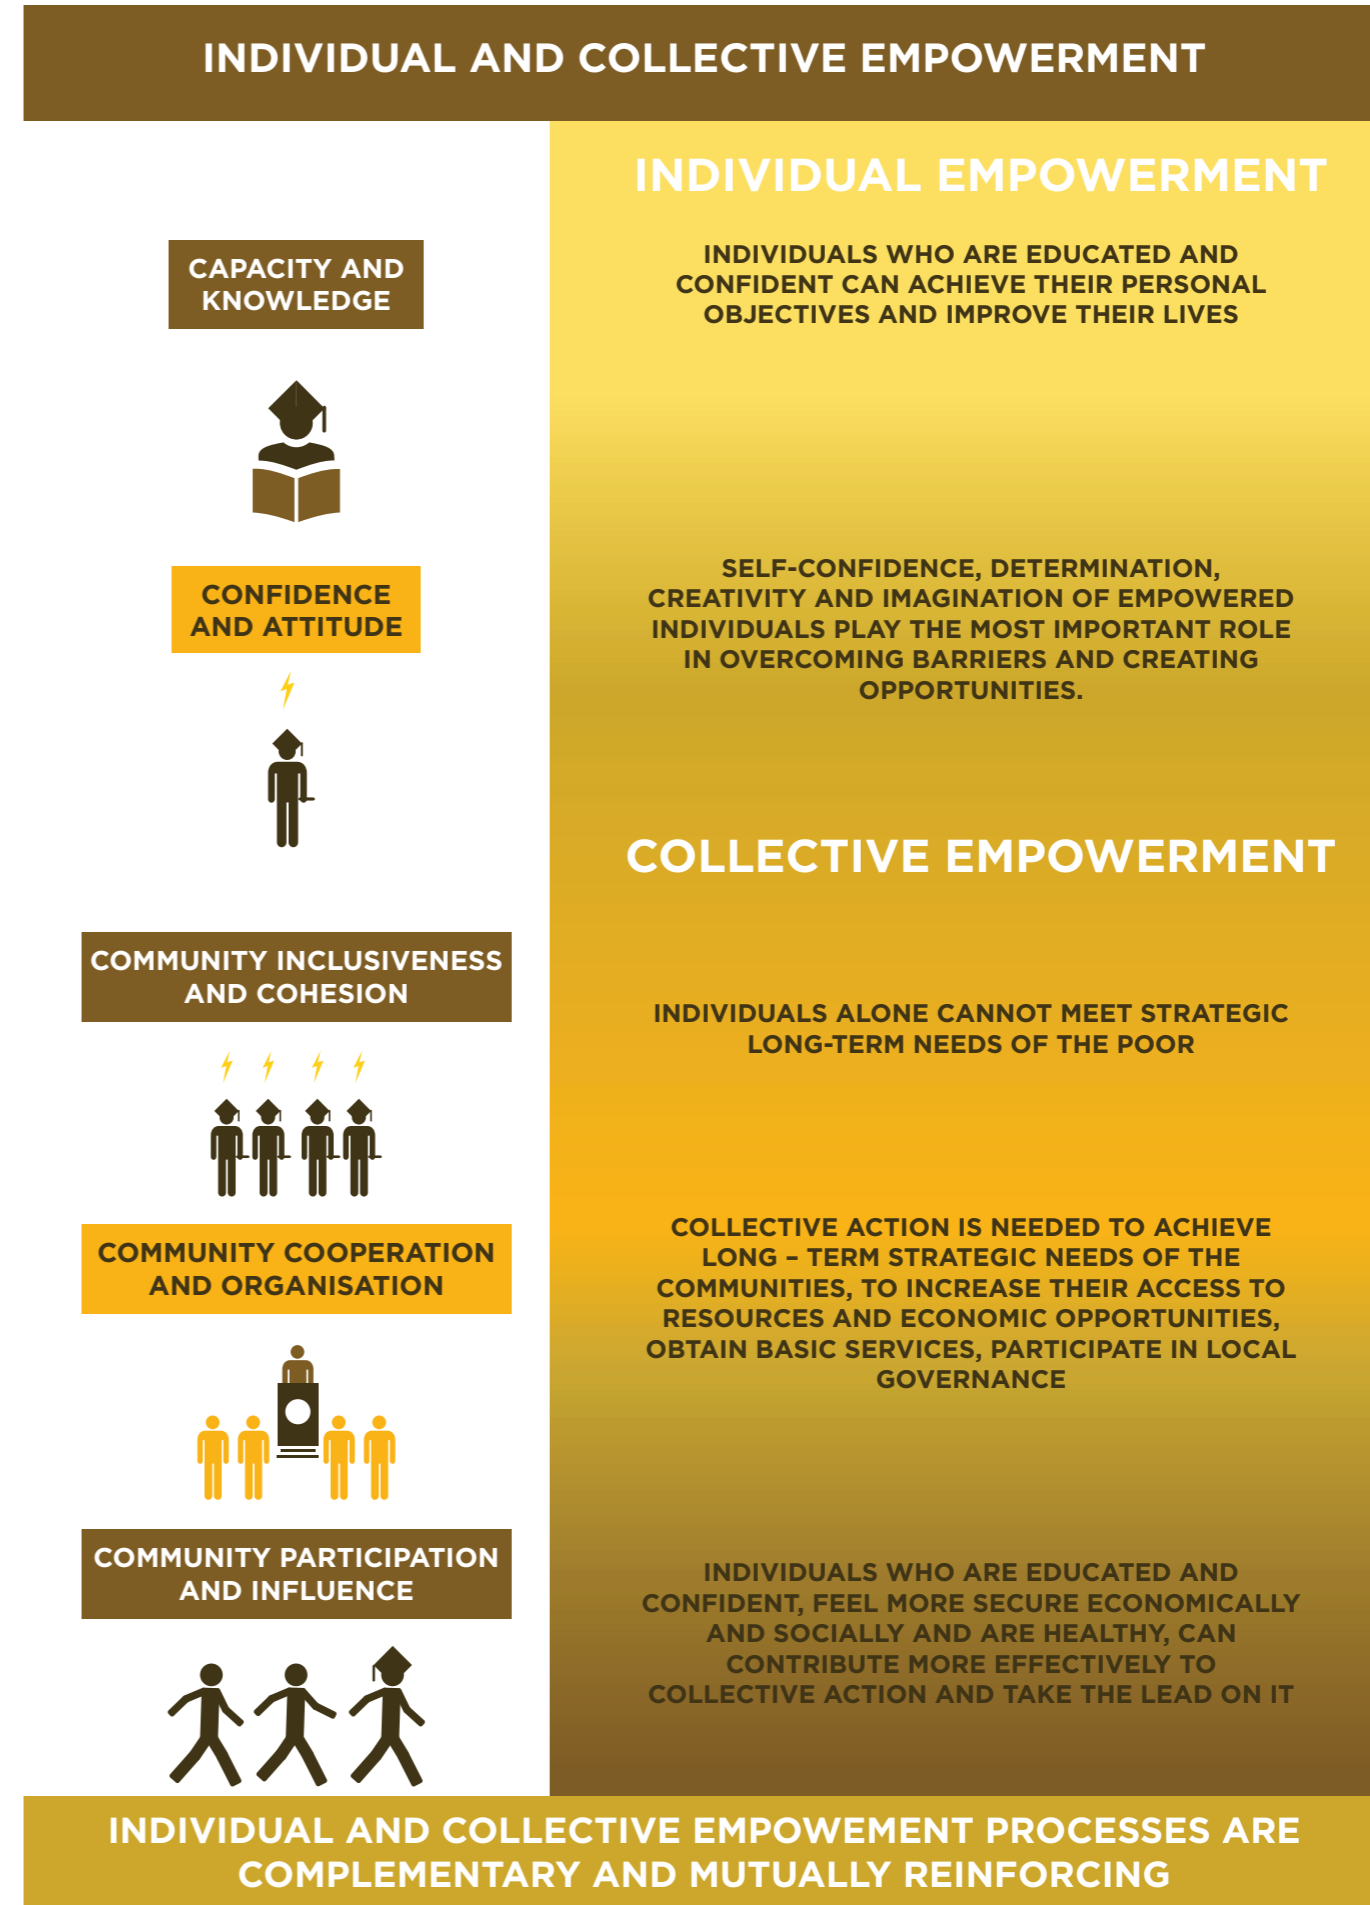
INDIVIDUAL AND COLLECTIVE EMPOWERMENT

CAPACITY AND KNOWLEDGE

CONFIDENCE AND ATTITUDE

COMMUNITY INCLUSIVENESS AND COHESION

COMMUNITY COOPERATION AND ORGANISATION

COMMUNITY PARTICIPATION AND INFLUENCE

INDIVIDUAL EMPOWERMENT

INDIVIDUALS WHO ARE EDUCATED AND CONFIDENT CAN ACHIEVE THEIR PERSONAL OBJECTIVES AND IMPROVE THEIR LIVES

SELF-CONFIDENCE, DETERMINATION, CREATIVITY AND IMAGINATION OF EMPOWERED INDIVIDUALS PLAY THE MOST IMPORTANT ROLE IN OVERCOMING BARRIERS AND CREATING OPPORTUNITIES.

COLLECTIVE EMPOWERMENT

INDIVIDUALS ALONE CANNOT MEET STRATEGIC LONG-TERM NEEDS OF THE POOR

COLLECTIVE ACTION IS NEEDED TO ACHIEVE LONG – TERM STRATEGIC NEEDS OF THE COMMUNITIES, TO INCREASE THEIR ACCESS TO RESOURCES AND ECONOMIC OPPORTUNITIES, OBTAIN BASIC SERVICES, PARTICIPATE IN LOCAL GOVERNANCE

INDIVIDUALS WHO ARE EDUCATED AND CONFIDENT, FEEL MORE SECURE ECONOMICALLY AND SOCIALLY AND ARE HEALTHY, CAN CONTRIBUTE MORE EFFECTIVELY TO COLLECTIVE ACTION AND TAKE THE LEAD ON IT

INDIVIDUAL AND COLLECTIVE EMPOWEMENT PROCESSES ARE COMPLEMENTARY AND MUTUALLY REINFORCING